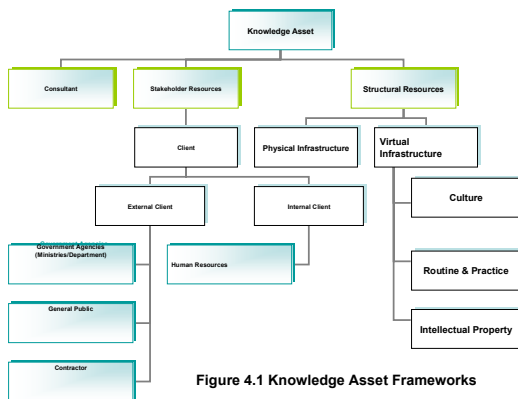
Knowledge Asset

Consultant

Stakeholder Resources

Structural Resources

Client

Physical Infrastructure

Virtual Infrastructure

External Client

Internal Client

Culture

Government Agencies (Ministries/Department)

Human Resources

Routine & Practice

General Public

Intellectual Property

Contractor

Figure 4.1 Knowledge Asset Frameworks